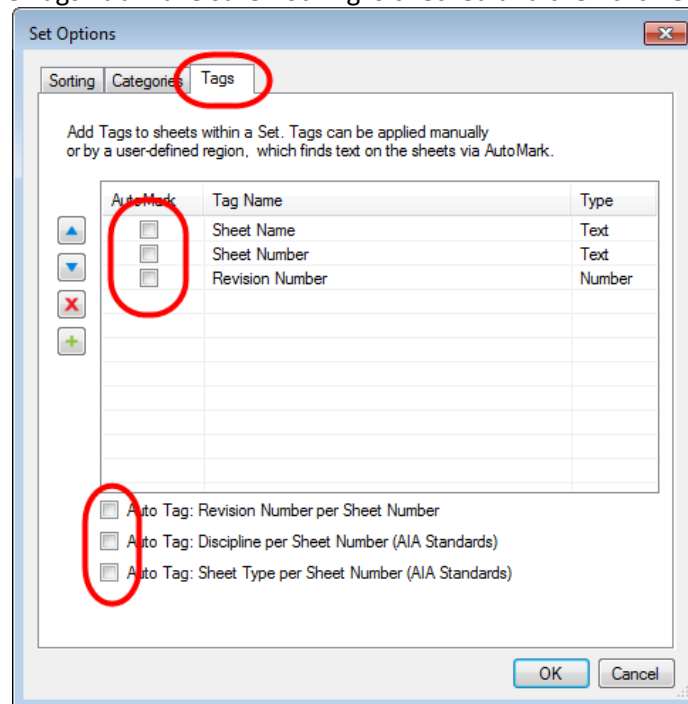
Set Options

Sorting | Categories | Tags

Add Tags to sheets within a Set. Tags can be applied manually or by a user-defined region, which finds text on the sheets via AutoMark.

| AutoMark | Tag Name | Type |
|---|---|---|
| ☐ | Sheet Name | Text |
| ☐ | Sheet Number | Text |
| ☐ | Revision Number | Number |

Auto Tag: Revision Number per Sheet Number
Auto Tag: Discipline per Sheet Number (AIA Standards)
Auto Tag: Sheet Type per Sheet Number (AIA Standards)

OK | Cancel